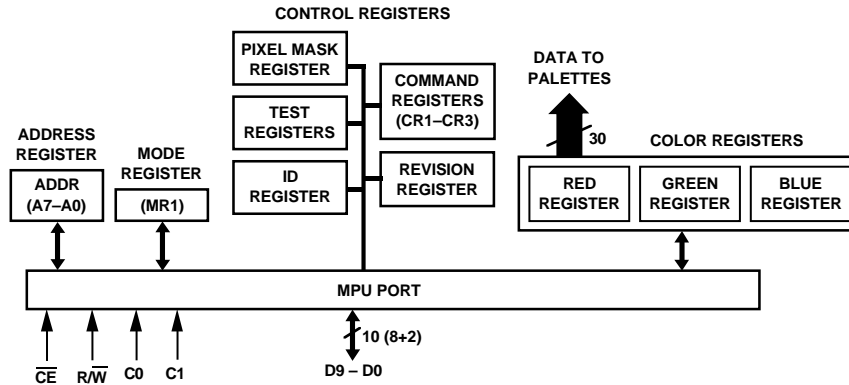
CONTROL REGISTERS

PIXEL MASK REGISTER

TEST REGISTERS

ID REGISTER

COMMAND REGISTERS (CR1–CR3)

REVISION REGISTER

DATA TO PALETTES

30

COLOR REGISTERS

ADDRESS REGISTER

ADDR (A7–A0)

MODE REGISTER

(MR1)

RED REGISTER

GREEN REGISTER

BLUE REGISTER

MPU PORT

$\overline{CE}$ R/$\overline{W}$ C0 C1

10 (8+2)

D9 – D0